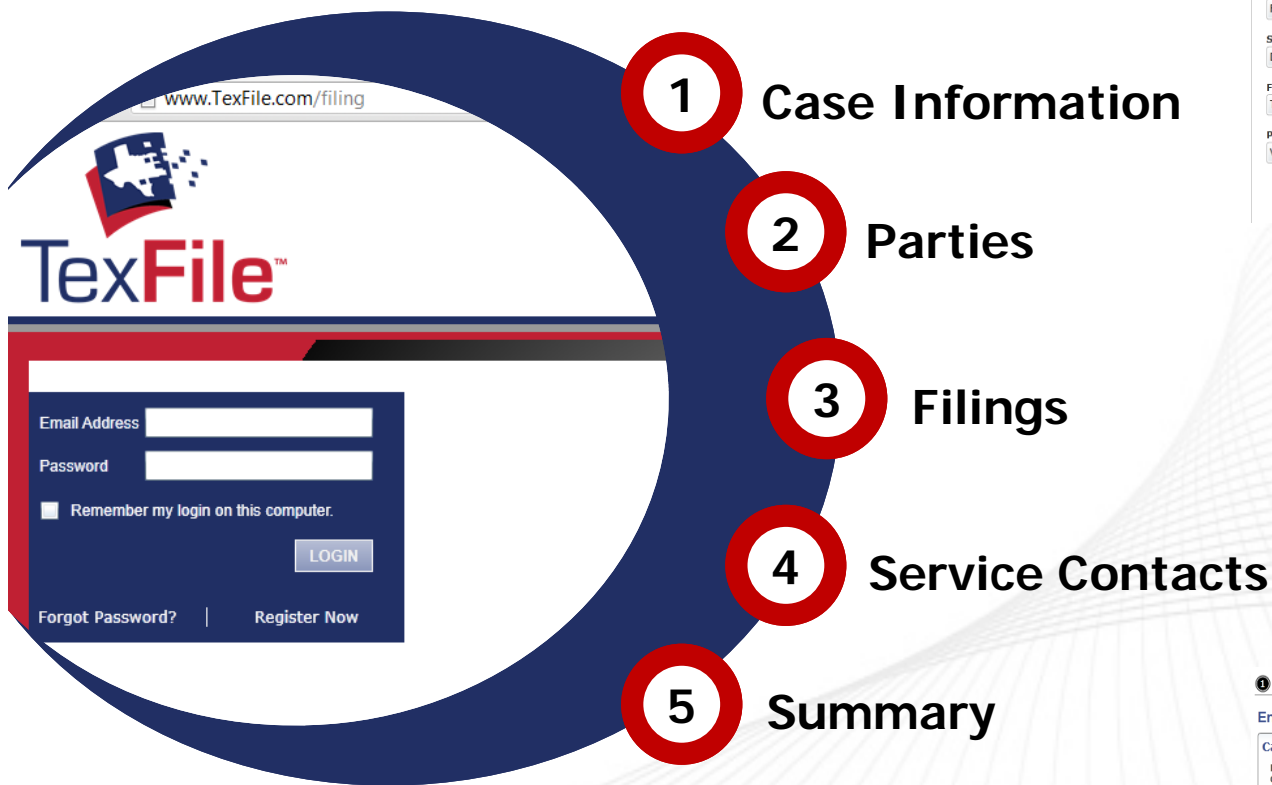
www.TexFile.com/filing

TexFile™

Email Address

Password

Remember my login on this computer.

LOGIN

Forgot Password? | Register Now

1 Case Information

2 Parties

3 Filings

4 Service Contacts

5 Summary